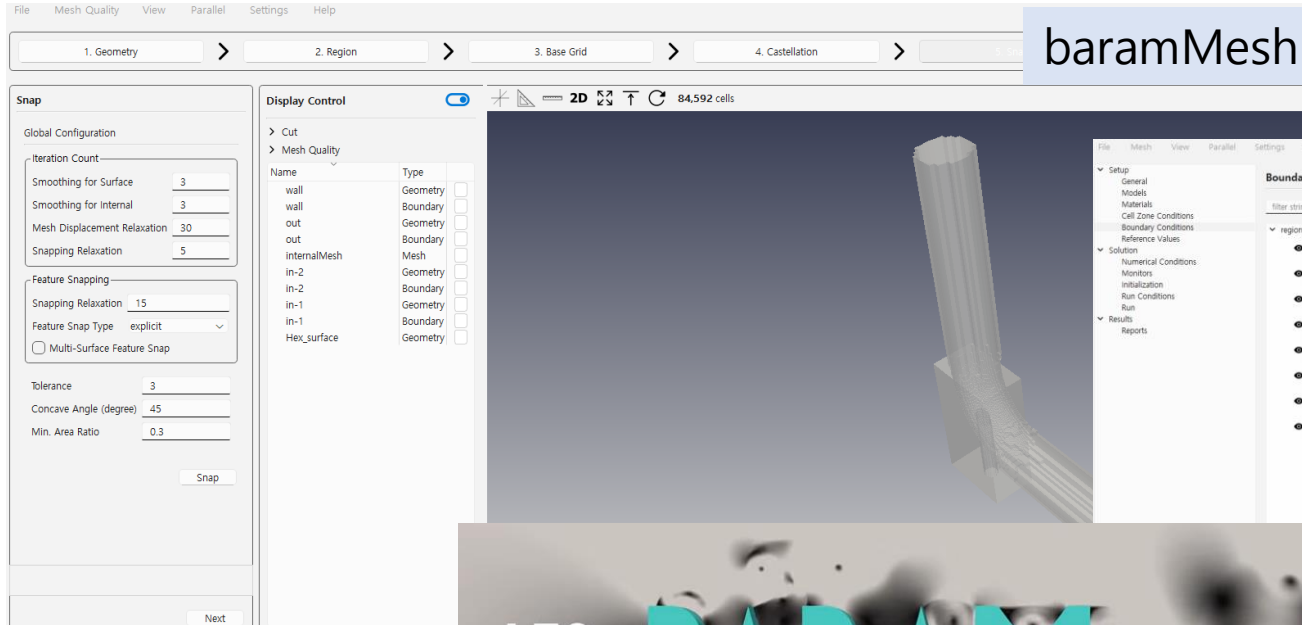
File Mesh Quality View Parallel Settings Help

1. Geometry 2. Region 3. Base Grid 4. Castellation 5. Sn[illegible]

baramMesh

Snap

Global Configuration

Iteration Count

Smoothing for Surface 3

Smoothing for Internal 3

Mesh Displacement Relaxation 30

Snapping Relaxation 5

Feature Snapping

Snapping Relaxation 15

Feature Snap Type explicit

Multi-Surface Feature Snap

Tolerance 3

Concave Angle (degree) 45

Min. Area Ratio 0.3

Snap

Next

Display Control

> Cut

> Mesh Quality

| Name | Type |
|---|---|
| wall | Geometry |
| wall | Boundary |
| out | Geometry |
| out | Boundary |
| internalMesh | Mesh |
| in-2 | Geometry |
| in-2 | Boundary |
| in-1 | Geometry |
| in-1 | Boundary |
| Hex_surface | Geometry |

2D 84,592 cells

File Mesh View Parallel Settings

Setup
General
Models
Materials
Cell Zone Conditions
Boundary Conditions
Reference Values
Solution
Numerical Conditions
Monitors
Initialization
Run Conditions
Run
Results
Reports

Bounda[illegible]

filter stri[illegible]

region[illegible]